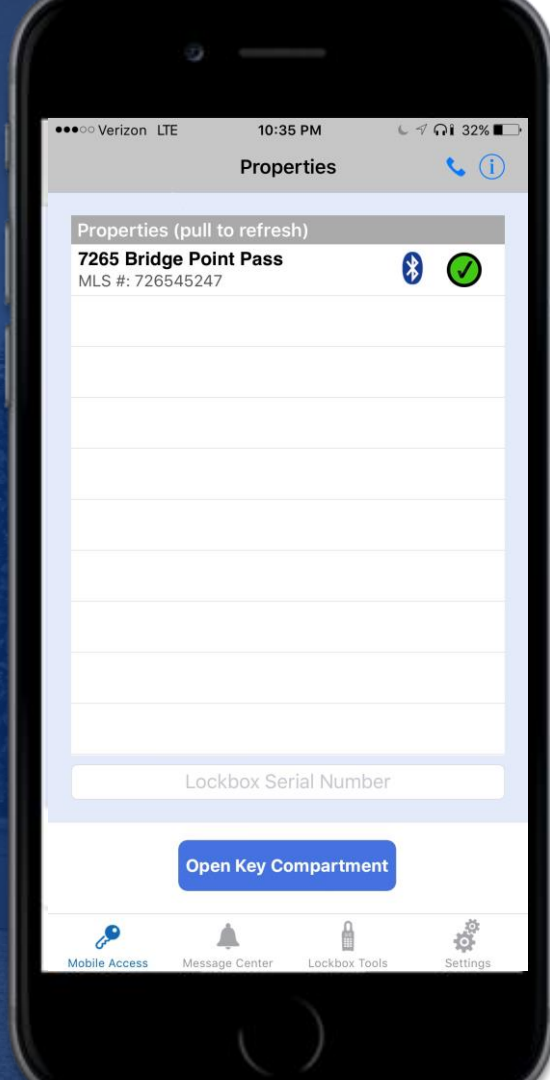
●●●○○ Verizon LTE 10:35 PM 32%

Properties

Properties (pull to refresh)

7265 Bridge Point Pass
MLS #: 726545247

Lockbox Serial Number

Open Key Compartment

Mobile Access
Message Center
Lockbox Tools
Settings